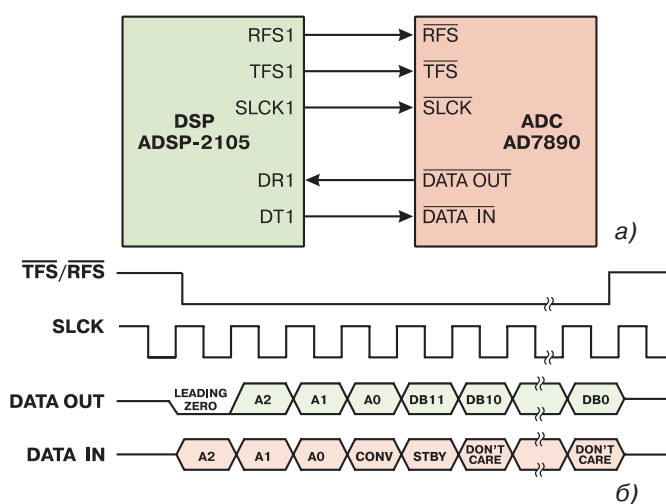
RFS1
TFS1
SLCK1
DSP
ADSP-2105
DR1
DT1
$\overline{RFS}$
$\overline{TFS}$
$\overline{SLCK}$
ADC
AD7890
$\overline{DATA\ OUT}$
$\overline{DATA\ IN}$
a)

$\overline{TFS}/\overline{RFS}$

SLCK

DATA OUT
LEADING ZERO
A2
A1
A0
DB11
DB10
DB0

DATA IN
A2
A1
A0
CONV
STBY
DON'T CARE
DON'T CARE
б)